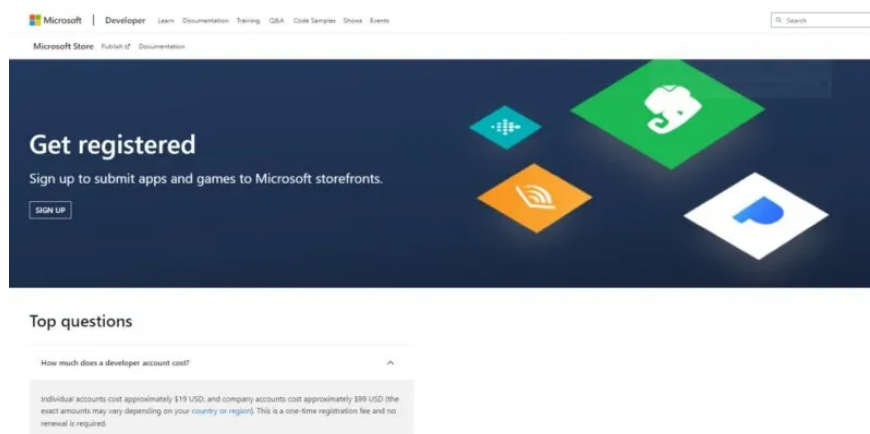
Microsoft | Developer Learn Documentation Training Q&A Code Samples Shows Events

Search

Microsoft Store Publish Documentation

Get registered

Sign up to submit apps and games to Microsoft storefronts.

SIGN UP

Top questions

How much does a developer account cost?

Individual accounts cost approximately $19 USD, and company accounts cost approximately $99 USD (the exact amounts may vary depending on your country or region). This is a one-time registration fee and no renewal is required.